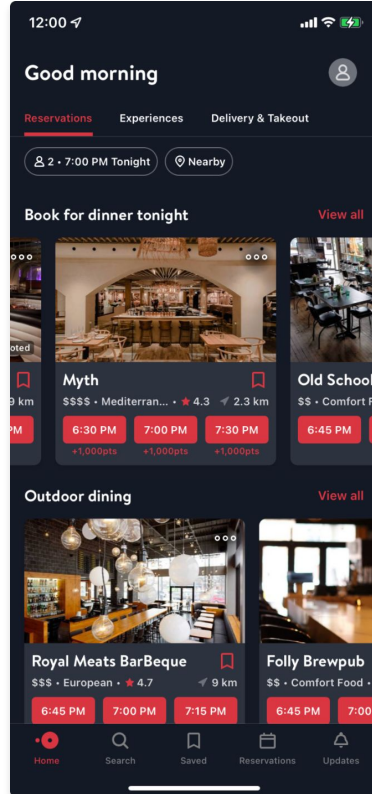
12:00

Good morning

Reservations Experiences Delivery & Takeout

2 • 7:00 PM Tonight Nearby

Book for dinner tonight View all

oted

9 km

PM

Myth

$$$$ • Mediterran... • ★ 4.3 2.3 km

6:30 PM +1,000pts 7:00 PM +1,000pts 7:30 PM +1,000pts

Old School

$$ • Comfort F

6:45 PM

Outdoor dining View all

Royal Meats BarBeque

$$$ • European • ★ 4.7 9 km

6:45 PM 7:00 PM 7:15 PM

Folly Brewpub

$$ • Comfort Food •

6:45 PM 7:00

Home Search Saved Reservations Updates